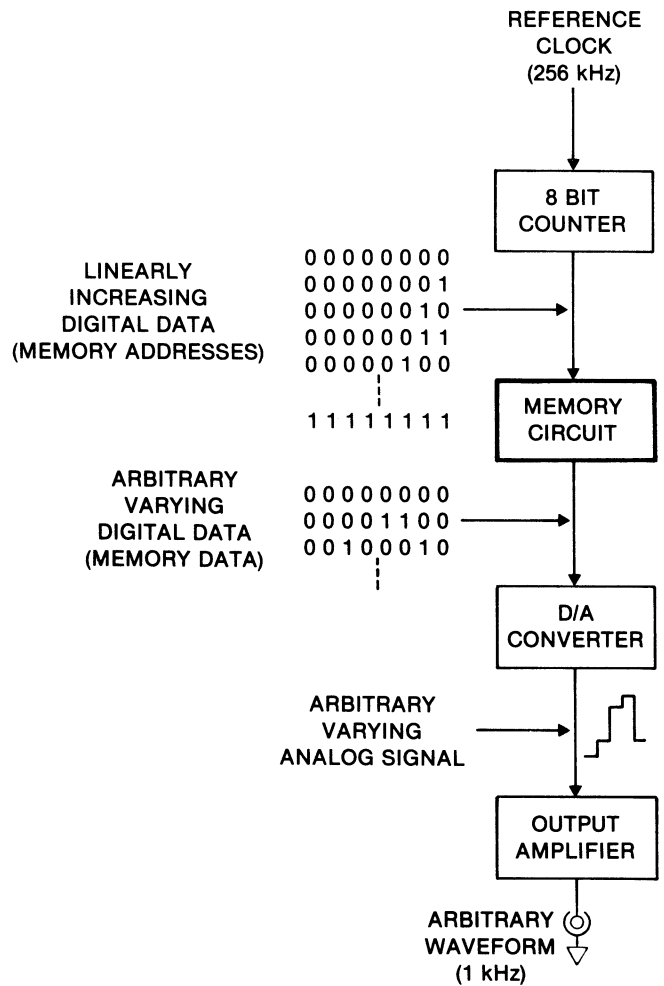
REFERENCE CLOCK (256 kHz)

8 BIT COUNTER

LINEARLY INCREASING DIGITAL DATA (MEMORY ADDRESSES)

00000000
00000001
00000010
00000011
00000100

11111111

MEMORY CIRCUIT

ARBITRARY VARYING DIGITAL DATA (MEMORY DATA)

00000000
00001100
00100010

D/A CONVERTER

ARBITRARY VARYING ANALOG SIGNAL

OUTPUT AMPLIFIER

ARBITRARY WAVEFORM (1 kHz)